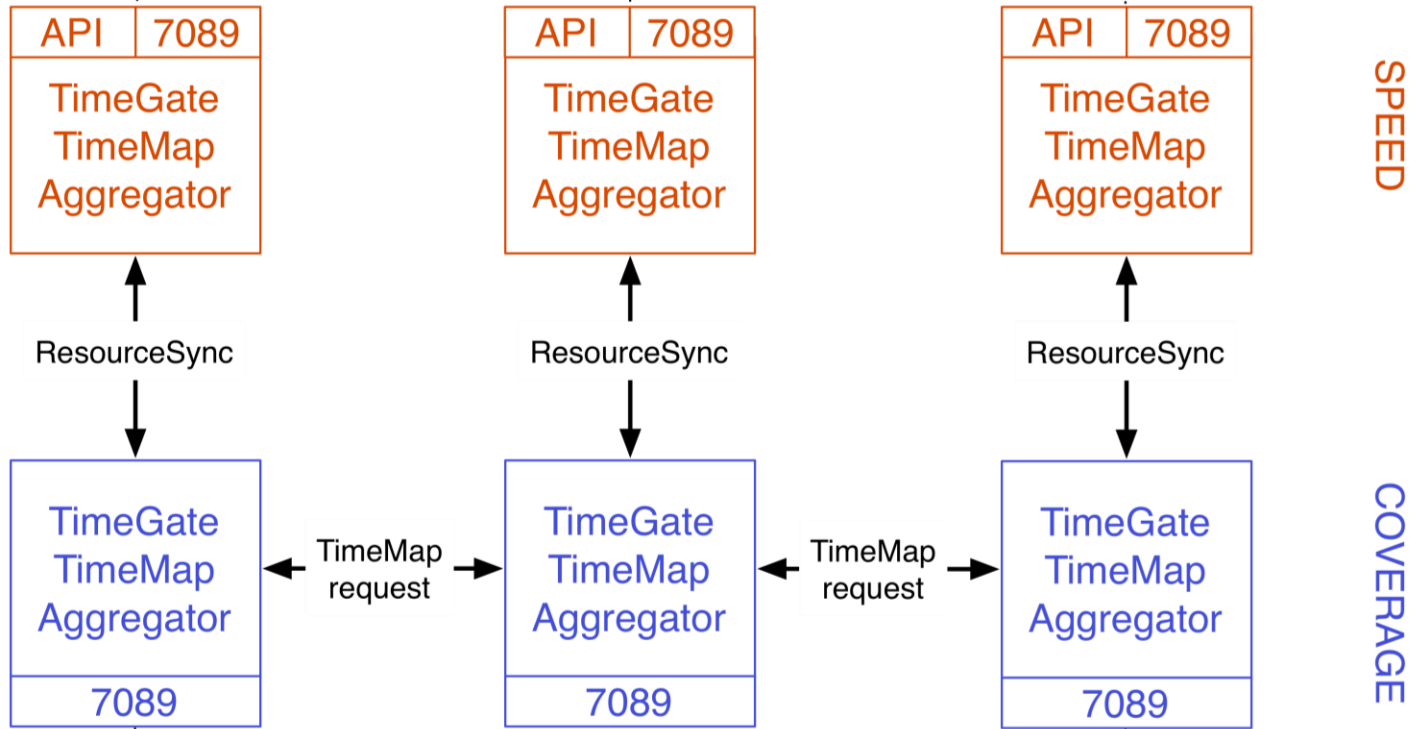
API | 7089
TimeGate
TimeMap
Aggregator

API | 7089
TimeGate
TimeMap
Aggregator

API | 7089
TimeGate
TimeMap
Aggregator

SPEED

ResourceSync

ResourceSync

ResourceSync

TimeGate
TimeMap
Aggregator
7089

TimeMap
request

TimeGate
TimeMap
Aggregator
7089

TimeMap
request

TimeGate
TimeMap
Aggregator
7089

COVERAGE